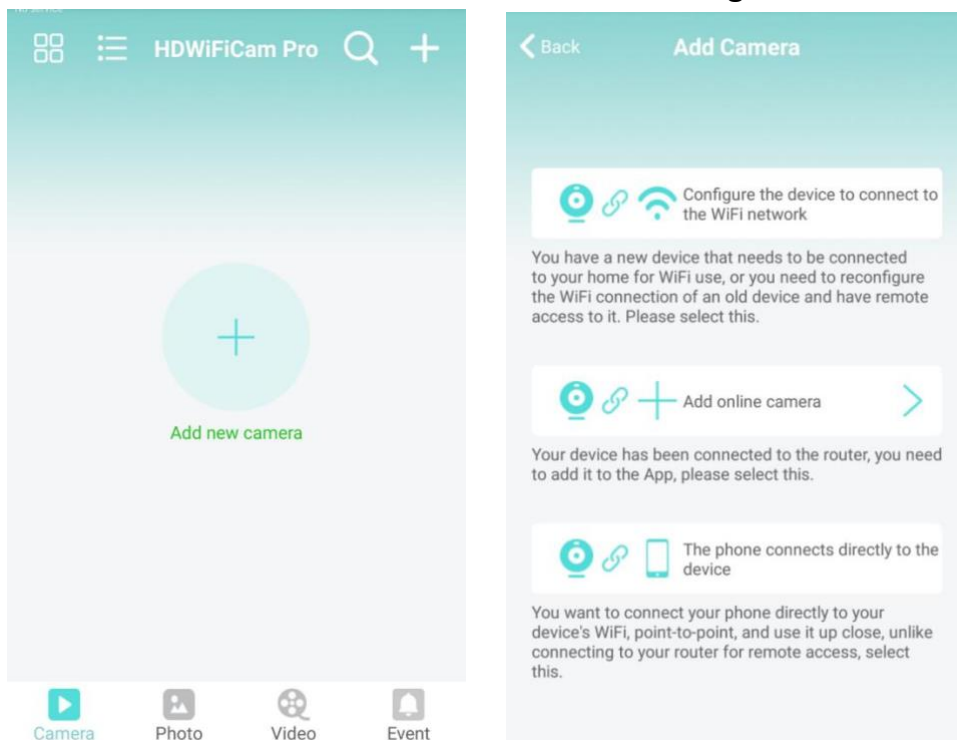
HDWiFiCam Pro

Add new camera

Camera Photo Video Event

Back Add Camera

Configure the device to connect to the WiFi network

You have a new device that needs to be connected to your home for WiFi use, or you need to reconfigure the WiFi connection of an old device and have remote access to it. Please select this.

Add online camera

Your device has been connected to the router, you need to add it to the App, please select this.

The phone connects directly to the device

You want to connect your phone directly to your device's WiFi, point-to-point, and use it up close, unlike connecting to your router for remote access, select this.